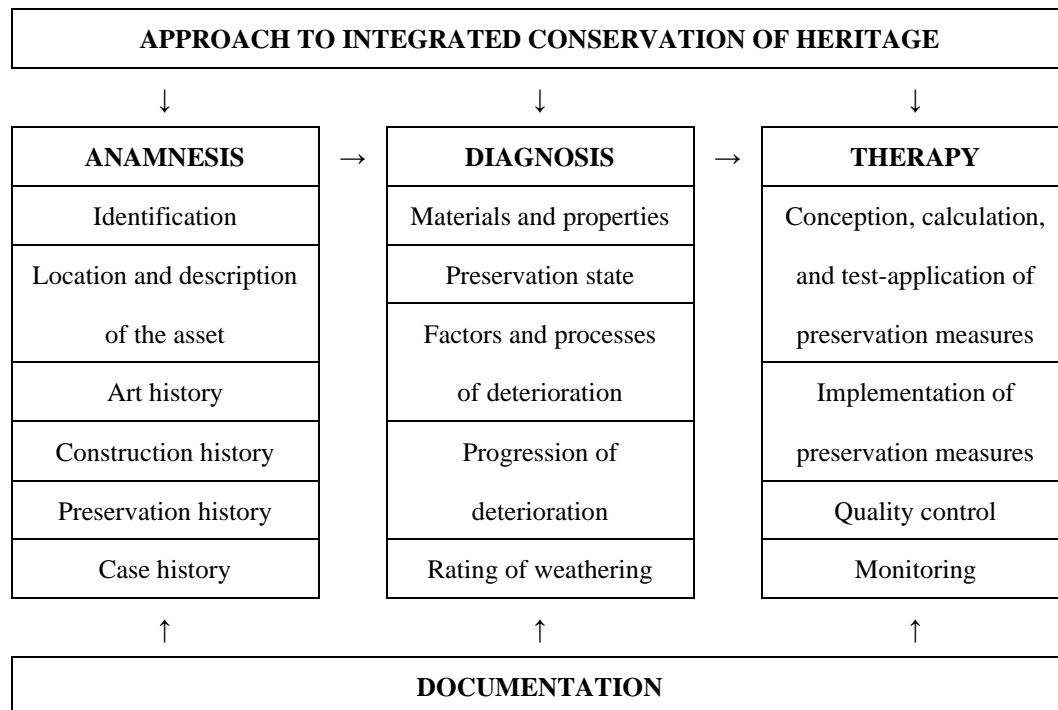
APPROACH TO INTEGRATED CONSERVATION OF HERITAGE

↓ ↓ ↓

| ANAMNESIS | → | DIAGNOSIS | → | THERAPY |
|---|---|---|---|---|
| Identification | | Materials and properties | | Conception, calculation, and test-application of preservation measures |
| Location and description of the asset | | Preservation state | | |
| Art history | | Factors and processes of deterioration | | Implementation of preservation measures |
| Construction history | | Progression of deterioration | | |
| Preservation history | | | | Quality control |
| Case history | | Rating of weathering | | Monitoring |

↑ ↑ ↑

DOCUMENTATION